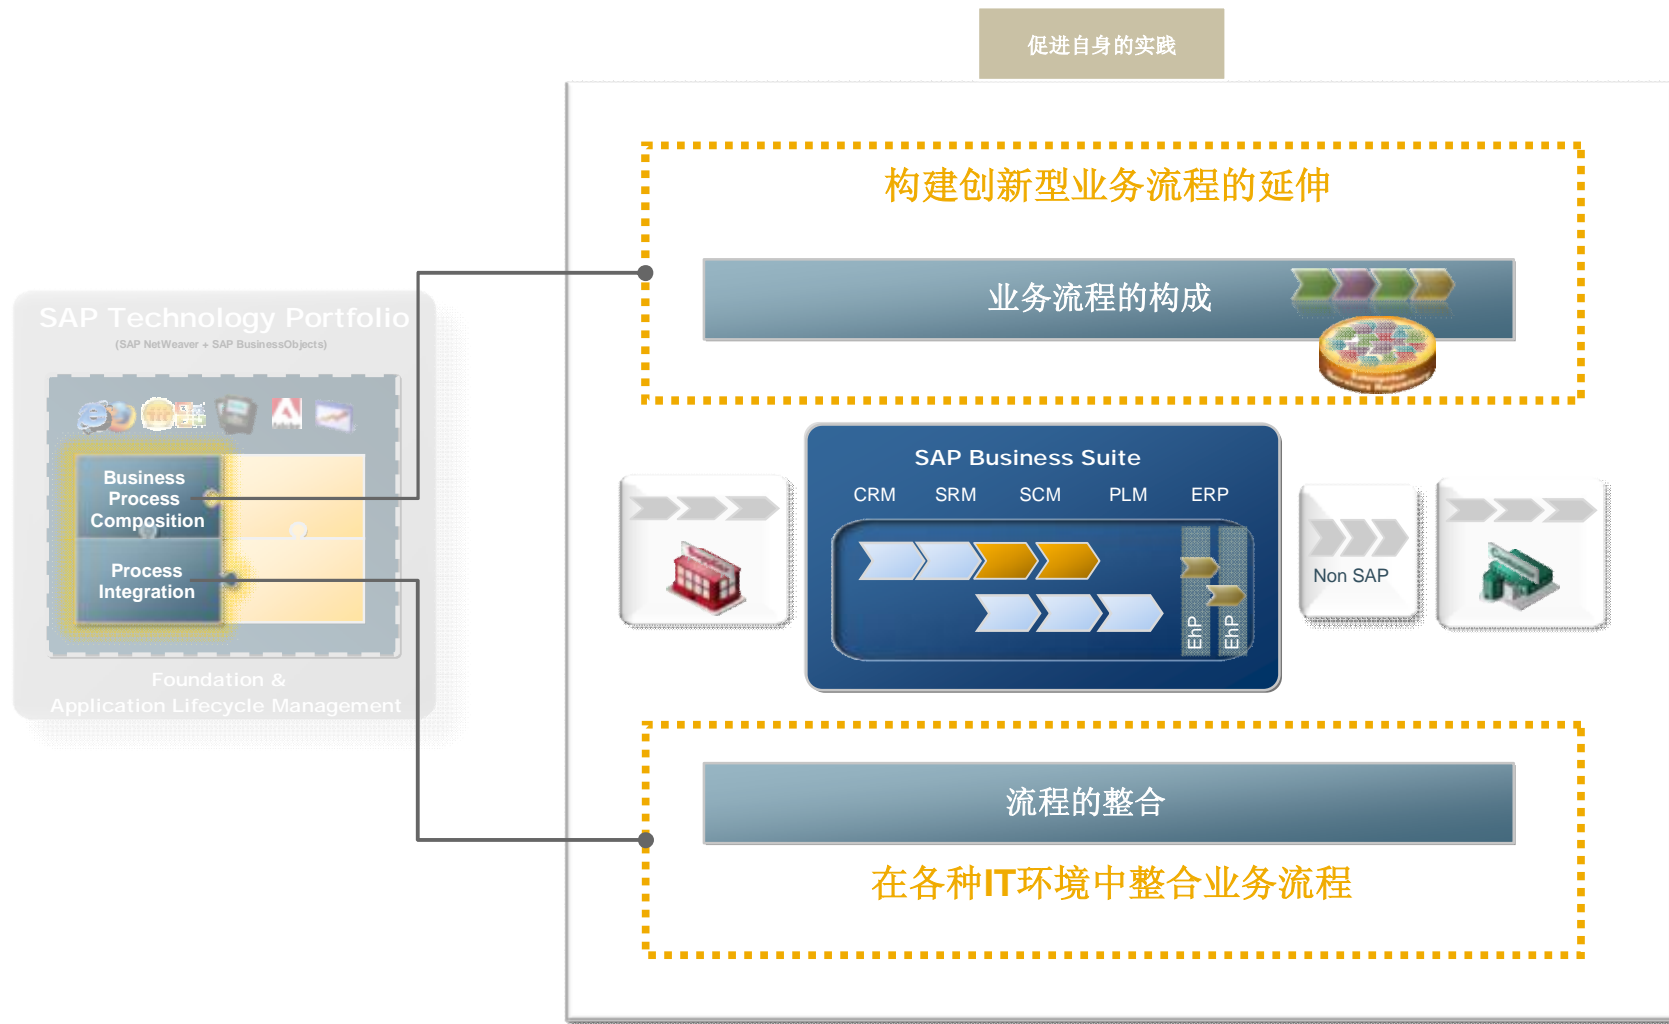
促进自身的实践

SAP Technology Portfolio
(SAP NetWeaver + SAP BusinessObjects)

Business Process Composition

Process Integration

Foundation & Application Lifecycle Management

构建创新型业务流程的延伸

业务流程的构成

SAP Business Suite

CRM SRM SCM PLM ERP

EhP EhP

Non SAP

流程的整合

在各种IT环境中整合业务流程